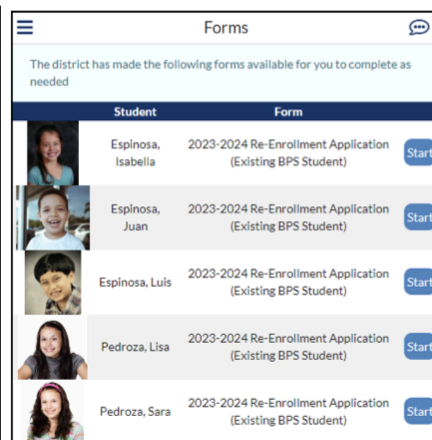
Forms

The district has made the following forms available for you to complete as needed

| Student | Form | |
|---|---|---|
| Espinosa, Isabella | 2023-2024 Re-Enrollment Application (Existing BPS Student) | Start |
| Espinosa, Juan | 2023-2024 Re-Enrollment Application (Existing BPS Student) | Start |
| Espinosa, Luis | 2023-2024 Re-Enrollment Application (Existing BPS Student) | Start |
| Pedroza, Lisa | 2023-2024 Re-Enrollment Application (Existing BPS Student) | Start |
| Pedroza, Sara | 2023-2024 Re-Enrollment Application (Existing BPS Student) | Start |